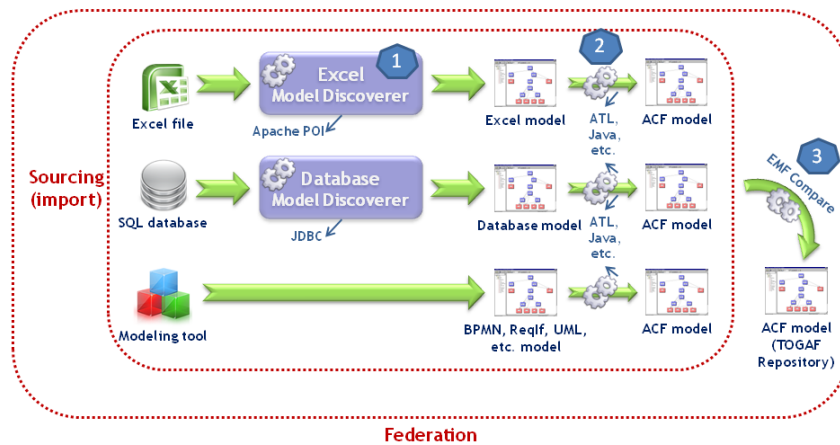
Sourcing (import)

Excel file

Excel Model Discoverer

1

Apache POI

Excel model

2

ATL, Java, etc.

ACF model

SQL database

Database Model Discoverer

JDBC

Database model

ATL, Java, etc.

ACF model

3

EMF Compare

Modeling tool

BPMN, ReqIf, UML, etc. model

ACF model

ACF model (TOGAF Repository)

Federation